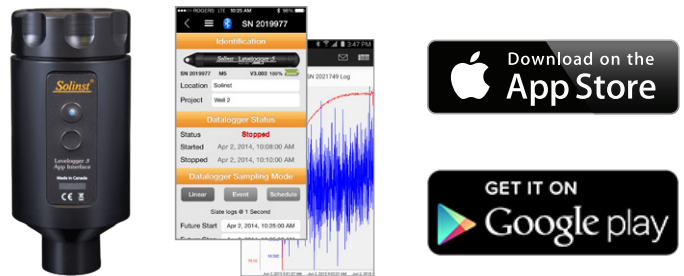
Solinst

Levelogger 5 App Interface

Made in Canada

CE

ROGERS LTE 10:25 AM 98%

SN 2019977

Identification

Solinst Levelogger 5

SN 2019977 M5 V3.003 100%

Location Solinst

Project Well 2

Datalogger Status

Status Stopped

Started Apr 2, 2014, 10:08:00 AM

Stopped Apr 2, 2014, 10:10:00 AM

Datalogger Sampling Mode

Linear Event Schedule

Slate logs @ 1 Second

Future Start Apr 2, 2014, 10:35:00 AM

3:47 PM

SN 2021749 Log

Download on the App Store

GET IT ON Google play